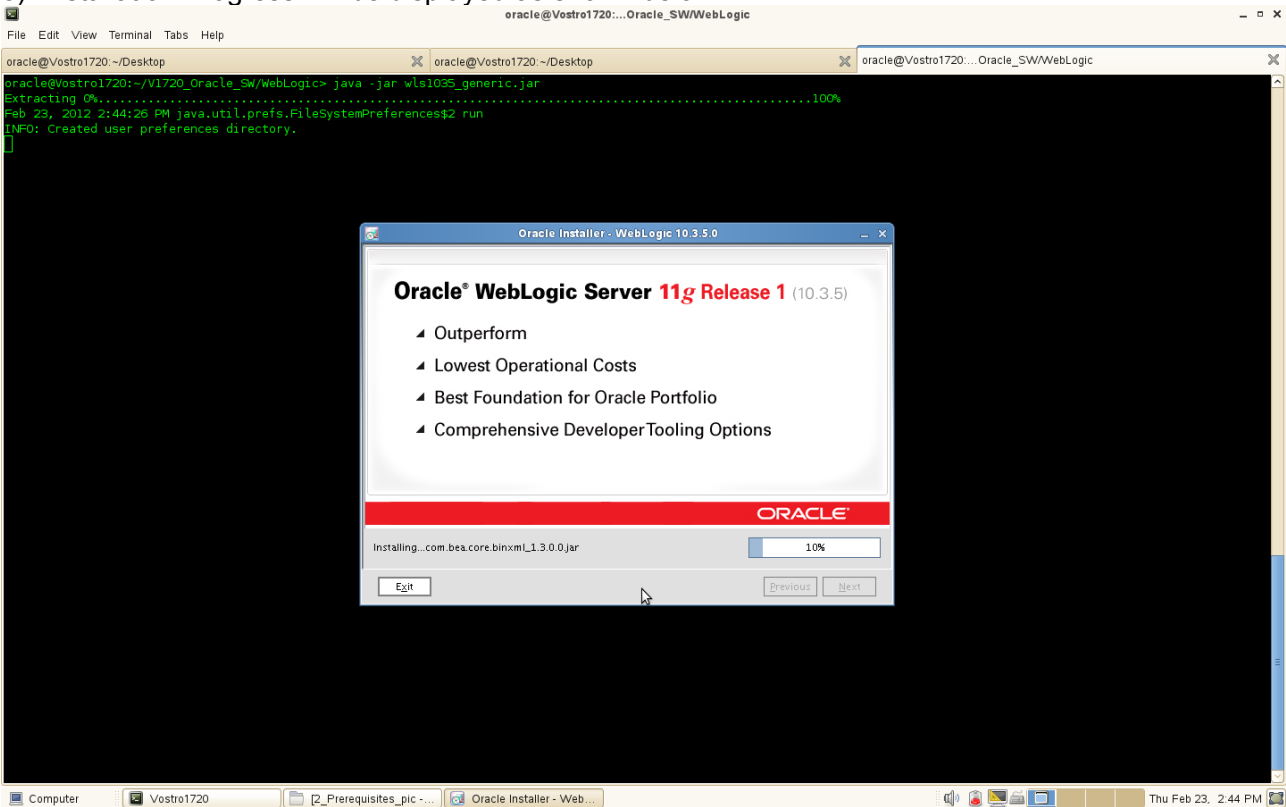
oracle@Vostro1720:...Oracle_SW/WebLogic

File Edit View Terminal Tabs Help

oracle@Vostro1720:~/Desktop
oracle@Vostro1720:~/Desktop
oracle@Vostro1720:...Oracle_SW/WebLogic

oracle@Vostro1720:~/V1720_Oracle_SW/WebLogic> java -jar wls1035_generic.jar
Extracting 0%....................................................................................100%
Feb 23, 2012 2:44:26 PM java.util.prefs.FileSystemPreferences$2 run
INFO: Created user preferences directory.

Oracle Installer - WebLogic 10.3.5.0

Oracle® WebLogic Server 11g Release 1 (10.3.5)

Outperform

Lowest Operational Costs

Best Foundation for Oracle Portfolio

Comprehensive DeveloperTooling Options

ORACLE®

Installing...com.bea.core.binxml_1.3.0.0.jar

10%

Exit

Previous

Next

Computer
Vostro1720
[2_Prerequisites_pic -...
Oracle Installer - Web...

Thu Feb 23, 2:44 PM